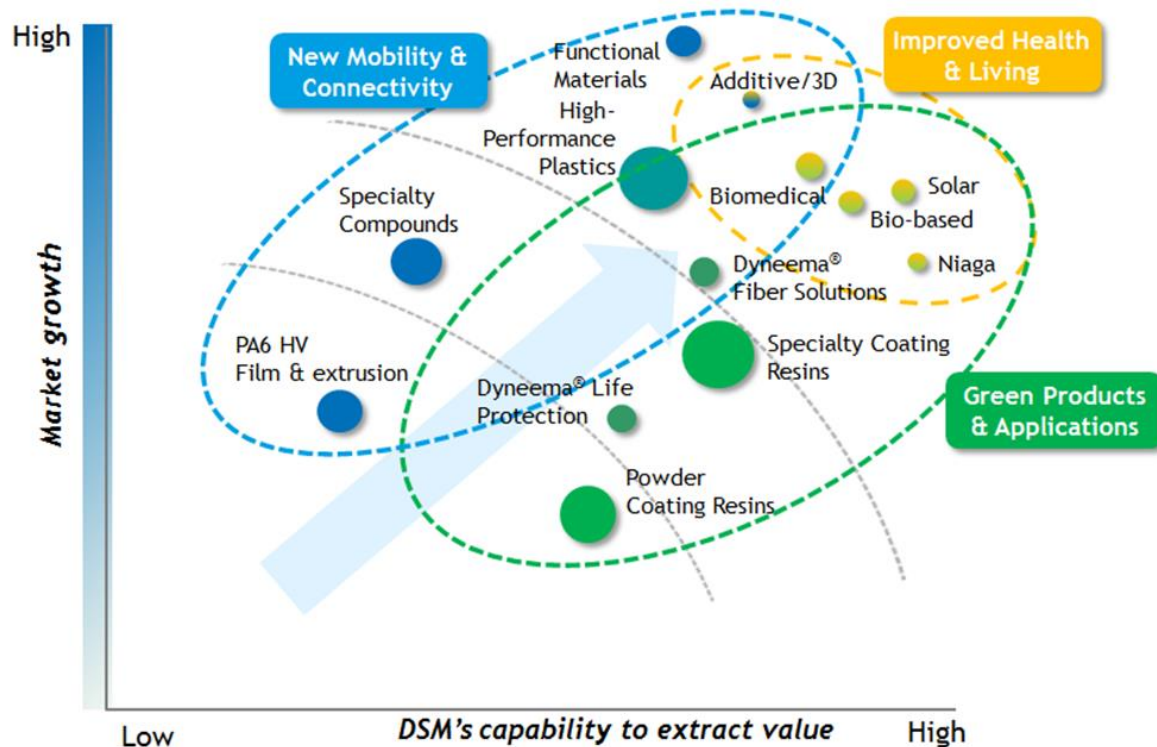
High

New Mobility & Connectivity

Functional Materials

Improved Health & Living

Additive/3D

High-Performance Plastics

Biomedical

Solar

Bio-based

Specialty Compounds

Dyneema® Fiber Solutions

Niaga

Market growth

PA6 HV Film & extrusion

Specialty Coating Resins

Dyneema® Life Protection

Green Products & Applications

Powder Coating Resins

Low

DSM's capability to extract value

High